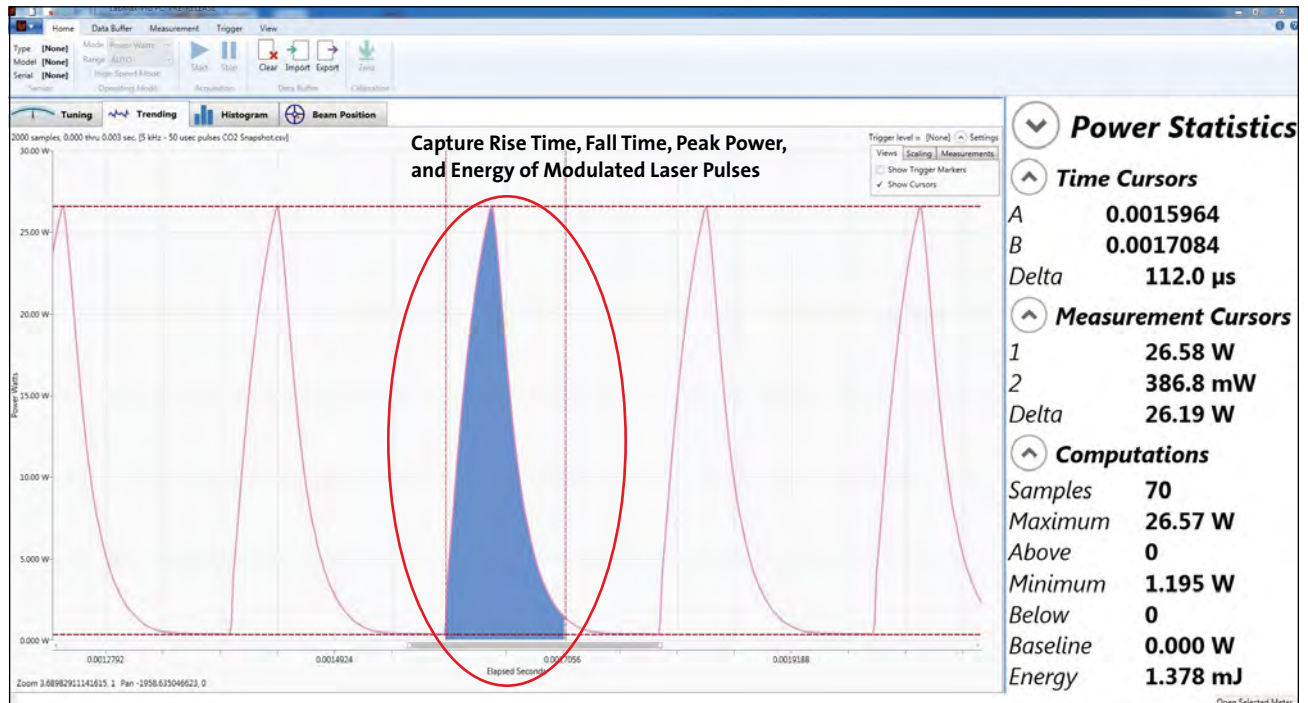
Home Data Buffer Measurement Trigger View

Type [None] Model [None] Serial [None]
Sensor
Mode Power Watts
Range AUTO
High Speed Mode
Operating Mode
Start Stop
Acquisition
Clear Import Export
Data Buffer
Zero
Calibration

Tuning Trending Histogram Beam Position

2000 samples, 0.000 thru 0.003 sec. [5 kHz - 50 usec pulses CO2 Snapshot.csv]

Trigger level = [None] Settings
Views Scaling Measurements
Show Trigger Markers
✓ Show Cursors

Capture Rise Time, Fall Time, Peak Power, and Energy of Modulated Laser Pulses

30.00 W
25.00 W
20.00 W
15.00 W
10.00 W
5.000 W
0.000 W
Power Watts

0.0012792
0.0014924
0.0017056
0.0019188
Elapsed Seconds

Zoom 3.68982911141615, 1 Pan -1958.635046623, 0

Power Statistics
Time Cursors
A 0.0015964
B 0.0017084
Delta 112.0 µs
Measurement Cursors
1 26.58 W
2 386.8 mW
Delta 26.19 W
Computations
Samples 70
Maximum 26.57 W
Above 0
Minimum 1.195 W
Below 0
Baseline 0.000 W
Energy 1.378 mJ

Open Selected Meter